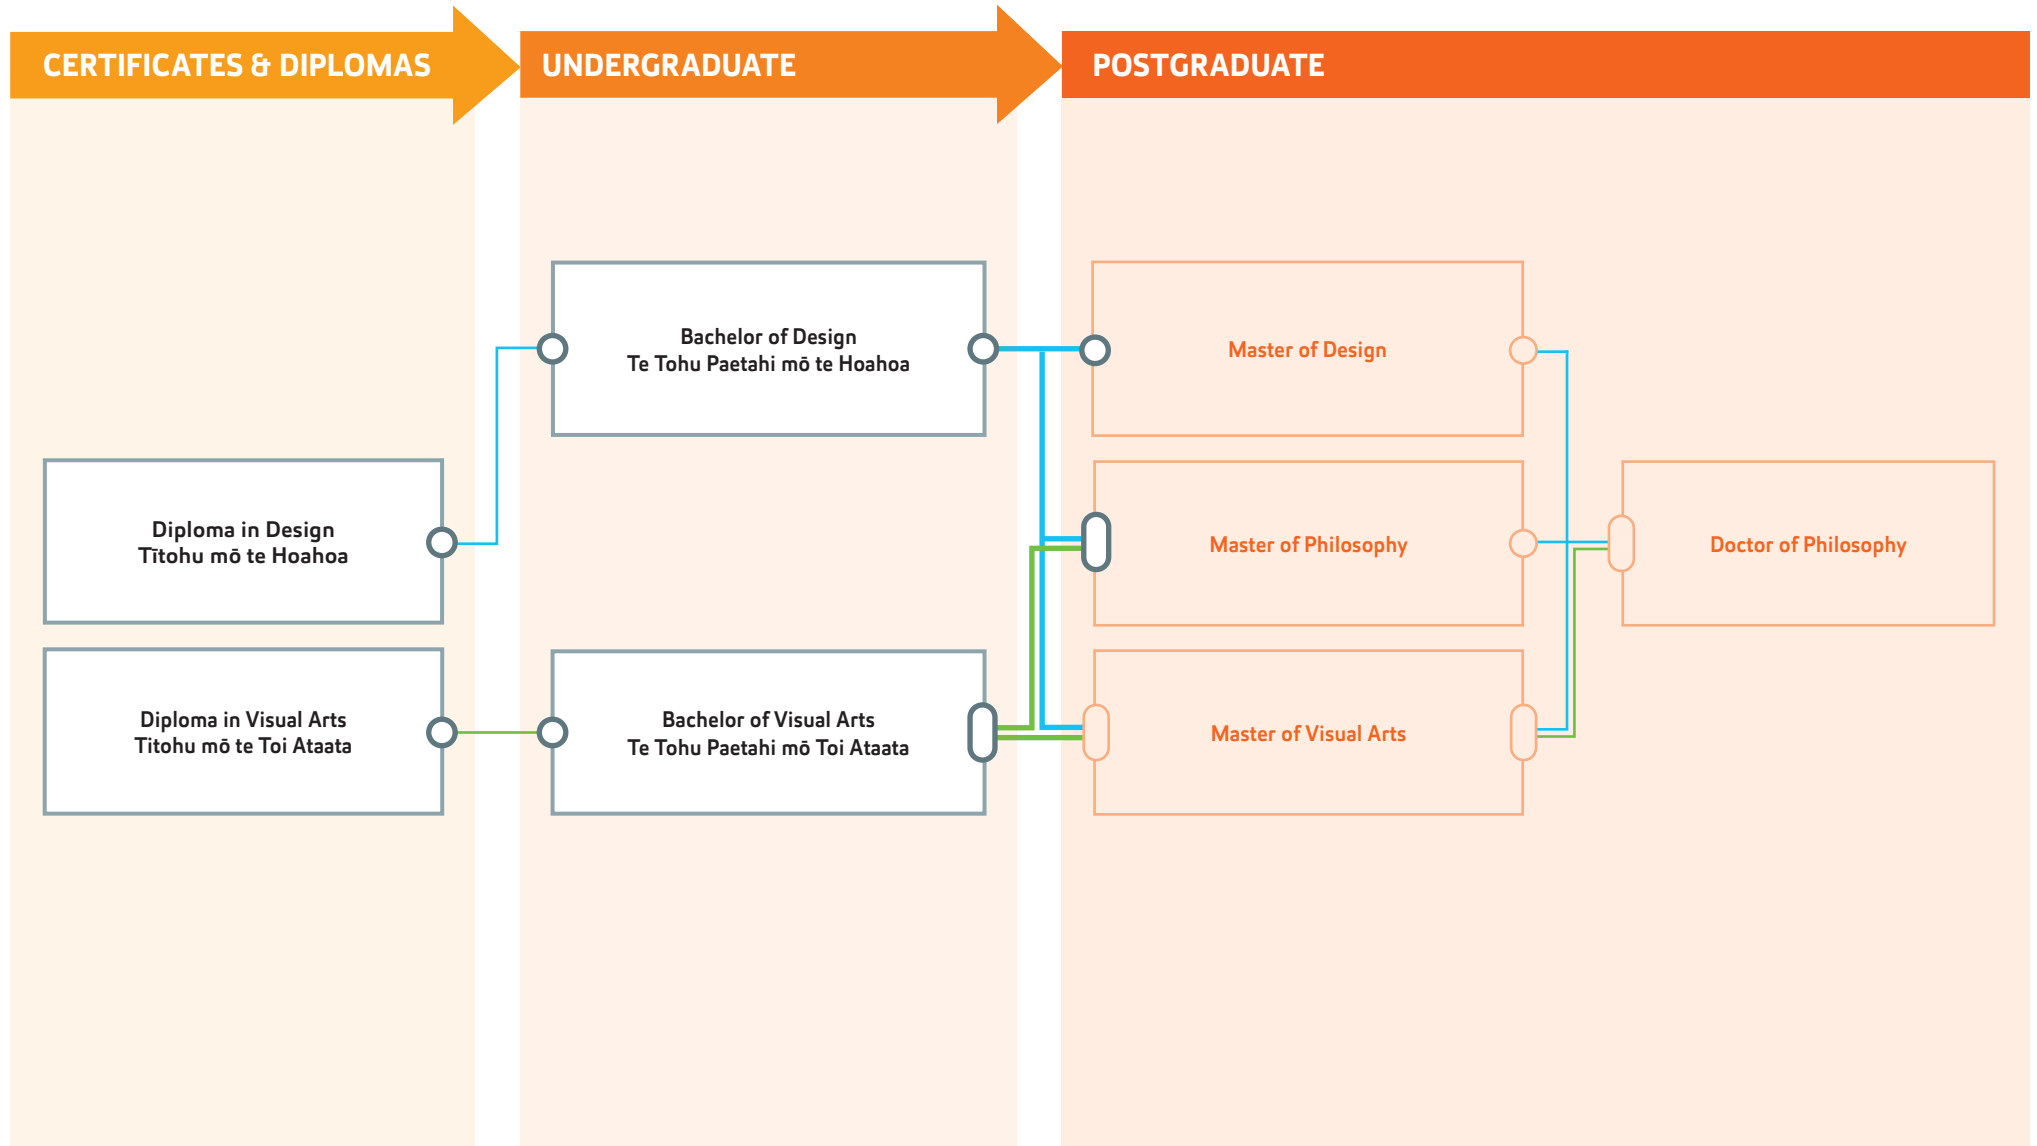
CERTIFICATES & DIPLOMAS

UNDERGRADUATE

POSTGRADUATE

Bachelor of Design
Te Tohu Paetahi mō te Hoahoa

Master of Design

Diploma in Design
Tītohu mō te Hoahoa

Master of Philosophy

Doctor of Philosophy

Diploma in Visual Arts
Tītohu mō te Toi Ataata

Bachelor of Visual Arts
Te Tohu Paetahi mō Toi Ataata

Master of Visual Arts